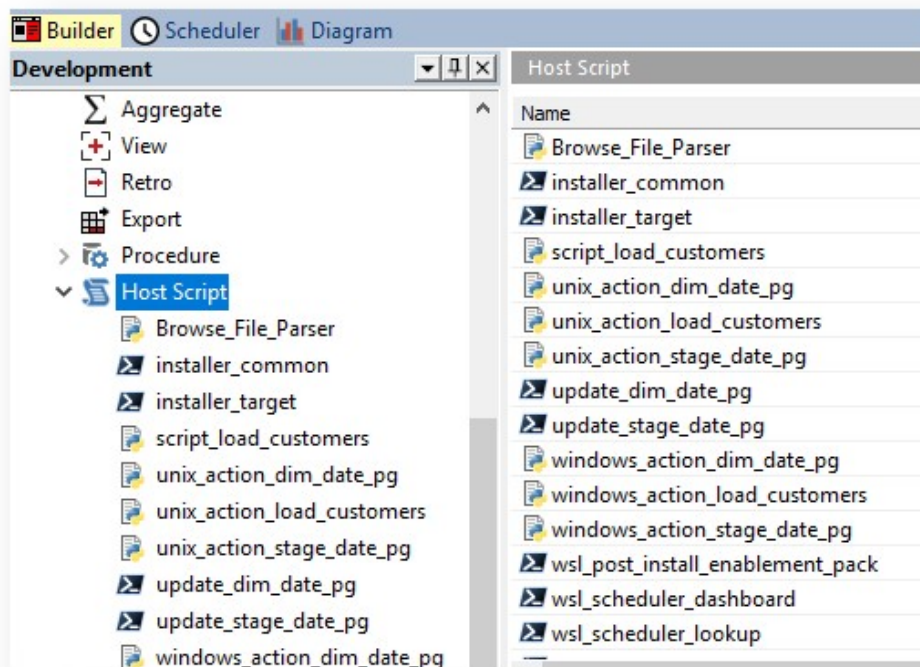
Builder Scheduler Diagram

Development

Aggregate
View
Retro
Export
Procedure
Host Script
Browse_File_Parser
installer_common
installer_target
script_load_customers
unix_action_dim_date_pg
unix_action_load_customers
unix_action_stage_date_pg
update_dim_date_pg
update_stage_date_pg
windows_action_dim_date_pg

Host Script

| Name |
|---|
| Browse_File_Parser |
| installer_common |
| installer_target |
| script_load_customers |
| unix_action_dim_date_pg |
| unix_action_load_customers |
| unix_action_stage_date_pg |
| update_dim_date_pg |
| update_stage_date_pg |
| windows_action_dim_date_pg |
| windows_action_load_customers |
| windows_action_stage_date_pg |
| wsl_post_install_enablement_pack |
| wsl_scheduler_dashboard |
| wsl_scheduler_lookup |